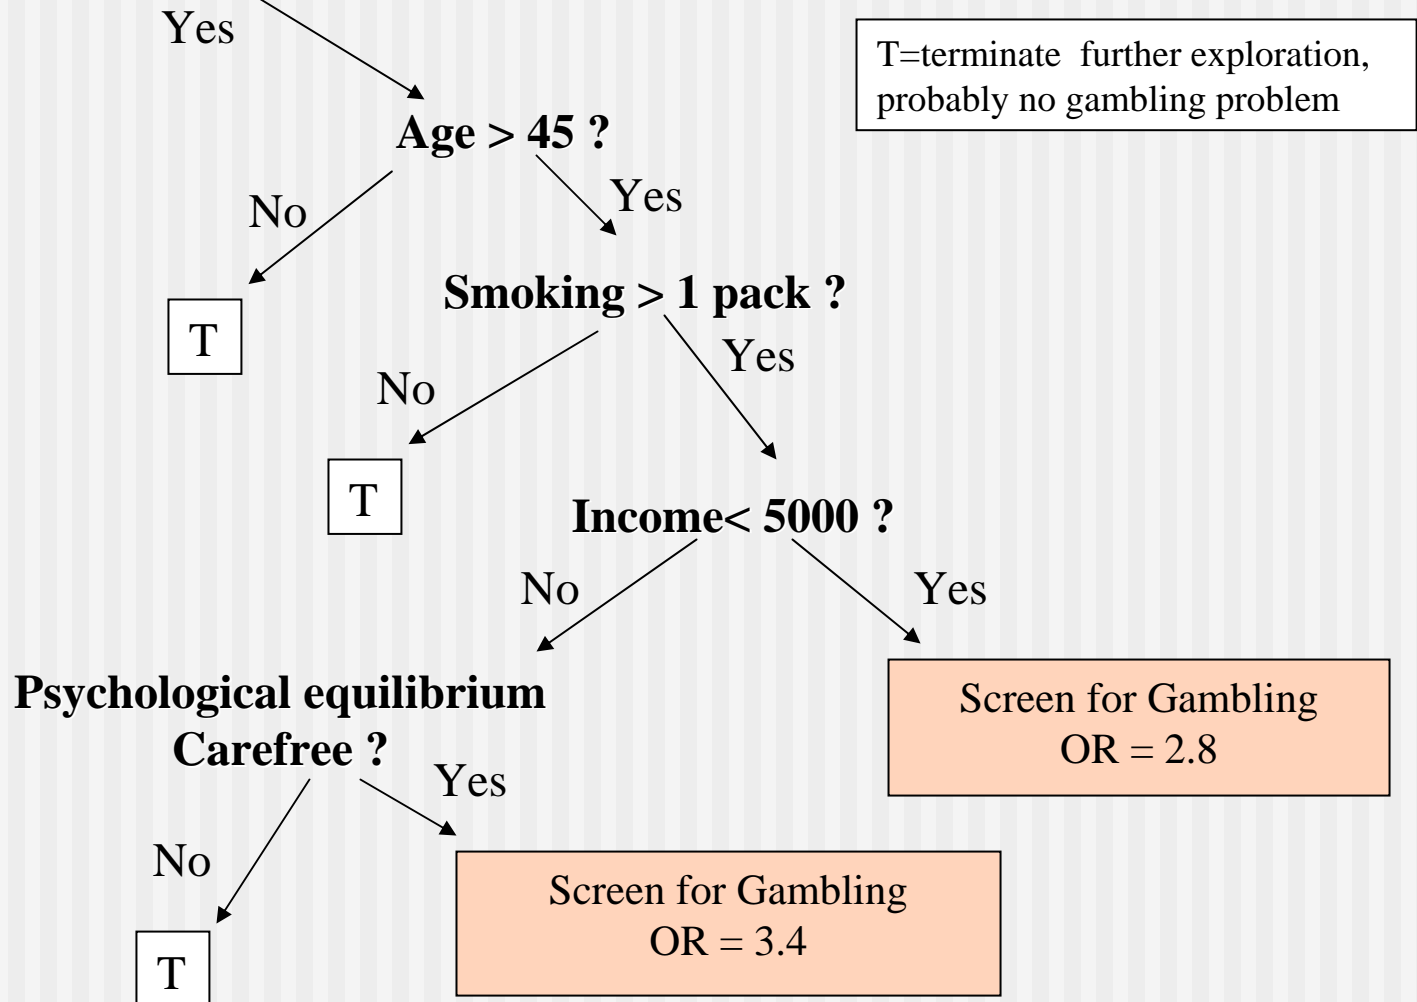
Yes

T=terminate further exploration, probably no gambling problem

Age > 45 ?

No

Yes

T

Smoking > 1 pack ?

No

Yes

T

Income< 5000 ?

No

Yes

Psychological equilibrium Carefree ?

Screen for Gambling
OR = 2.8

Yes

No

Screen for Gambling
OR = 3.4

T